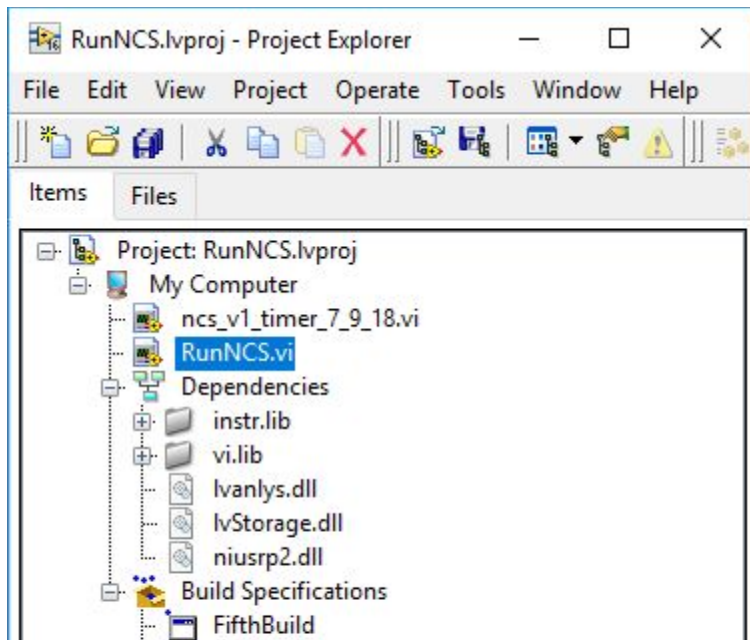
RunNCS.lvproj - Project Explorer

File Edit View Project Operate Tools Window Help

Items Files

Project: RunNCS.lvproj
My Computer
ncs_v1_timer_7_9_18.vi
RunNCS.vi
Dependencies
instr.lib
vi.lib
lvanlys.dll
lvStorage.dll
niusrp2.dll
Build Specifications
FifthBuild